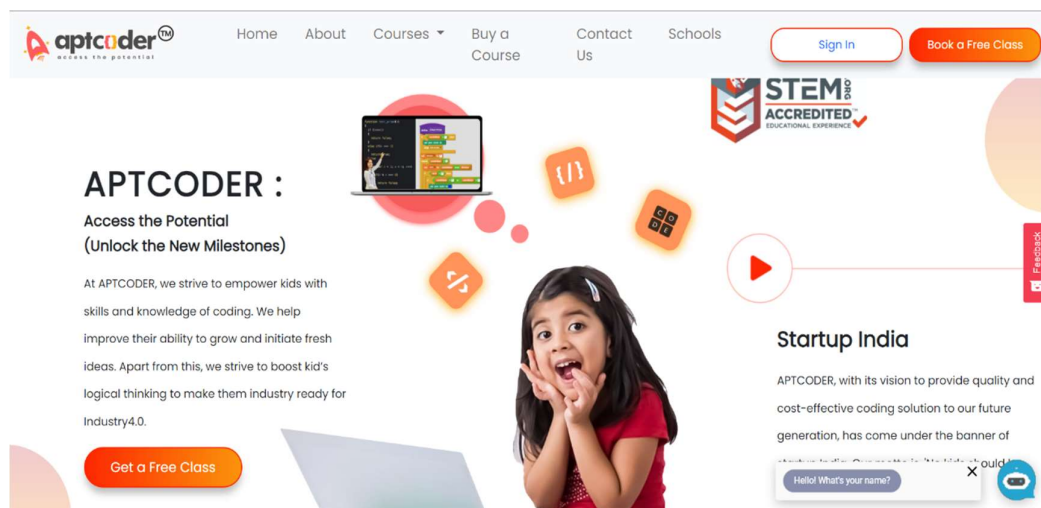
aptcoder™
access the potential

Home About Courses Buy a Course Contact Us Schools

Sign In Book a Free Class

STEM.ORG ACCREDITED™ EDUCATIONAL EXPERIENCE

APTCODER :

Access the Potential
(Unlock the New Milestones)

At APTCODER, we strive to empower kids with skills and knowledge of coding. We help improve their ability to grow and initiate fresh ideas. Apart from this, we strive to boost kid's logical thinking to make them industry ready for Industry4.0.

Get a Free Class

Startup India

APTCODER, with its vision to provide quality and cost-effective coding solution to our future generation, has come under the banner of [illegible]

Hello! What's your name?

Feedback